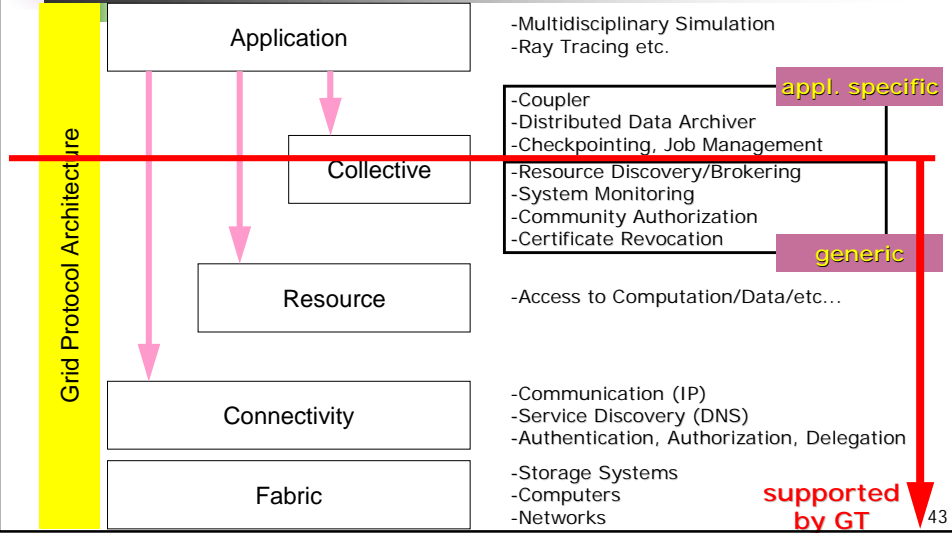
Grid Protocol Architecture

Application

-Multidisciplinary Simulation
-Ray Tracing etc.

appl. specific

-Coupler
-Distributed Data Archiver
-Checkpointing, Job Management

Collective

-Resource Discovery/Brokering
-System Monitoring
-Community Authorization
-Certificate Revocation

generic

Resource

-Access to Computation/Data/etc...

Connectivity

-Communication (IP)
-Service Discovery (DNS)
-Authentication, Authorization, Delegation

Fabric

-Storage Systems
-Computers
-Networks

supported by GT

43